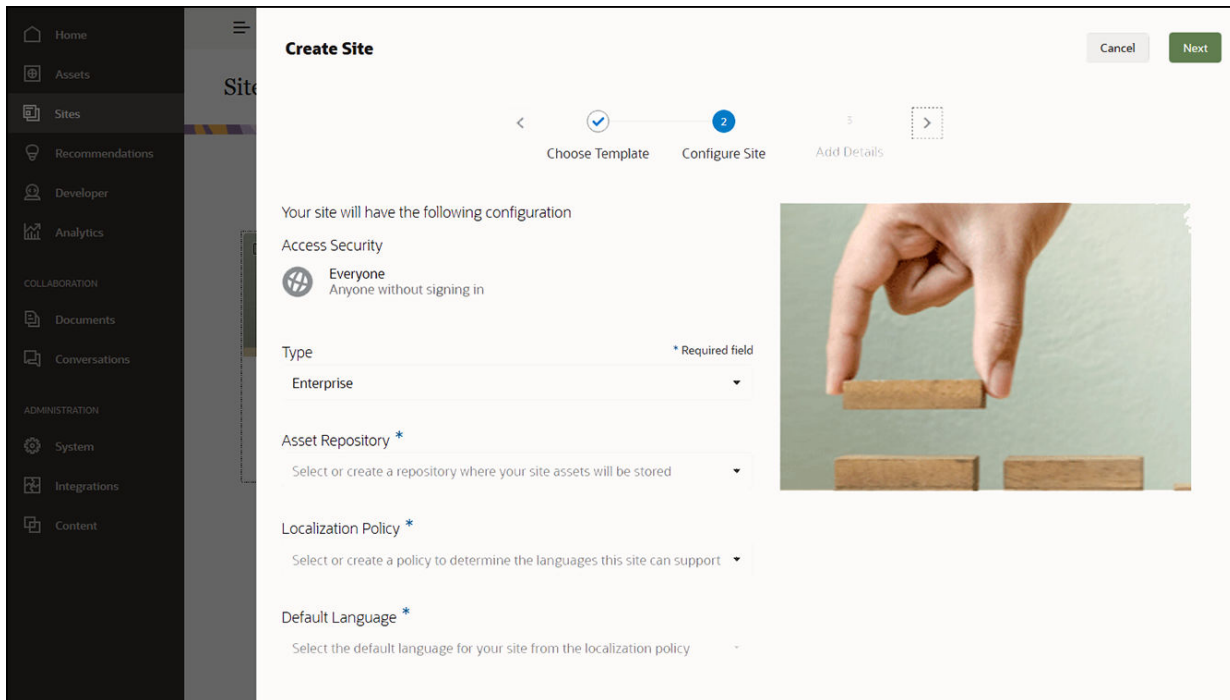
Home
Assets
Sites
Recommendations
Developer
Analytics
COLLABORATION
Documents
Conversations
ADMINISTRATION
System
Integrations
Content

Site

Create Site

Cancel
Next

Choose Template
2
Configure Site
3
Add Details

Your site will have the following configuration

Access Security

Everyone
Anyone without signing in

Type
* Required field
Enterprise

Asset Repository *
Select or create a repository where your site assets will be stored

Localization Policy *
Select or create a policy to determine the languages this site can support

Default Language *
Select the default language for your site from the localization policy